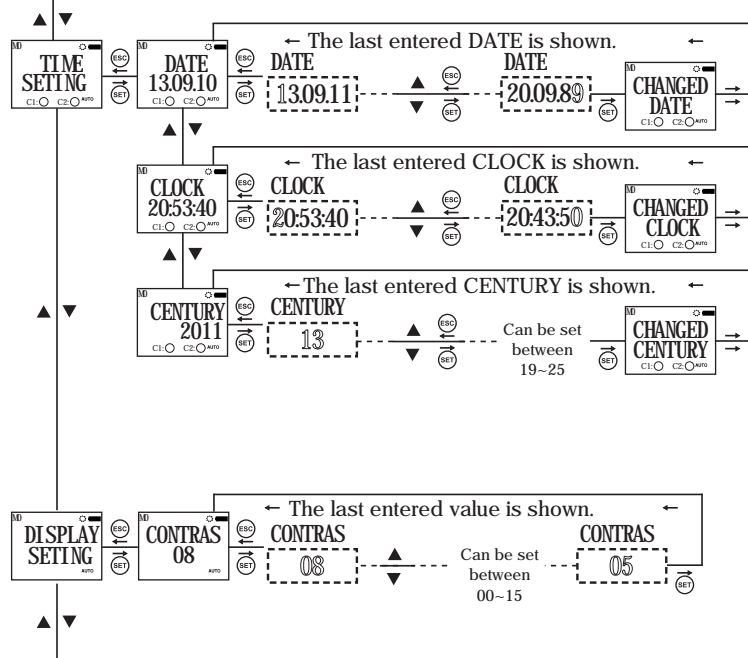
MD
TIME SETING
C1: C2: AUTO
ESC
SET
MD
DATE 13.09.10
C1: C2: AUTO
ESC
SET
← The last entered DATE is shown. ←
DATE
13.09.11
ESC
SET
DATE
20.09.89
SET
MD
CHANGED DATE
C1: C2: AUTO

MD
CLOCK 20:53:40
C1: C2: AUTO
ESC
SET
← The last entered CLOCK is shown. ←
CLOCK
20:53:40
ESC
SET
CLOCK
20:43:50
SET
MD
CHANGED CLOCK
C1: C2: AUTO

MD
CENTURY 2011
C1: C2: AUTO
ESC
SET
←The last entered CENTURY is shown. ←
CENTURY
13
ESC
SET
Can be set between 19~25
SET
MD
CHANGED CENTURY
C1: C2: AUTO

MD
DISPLAY SETING
AUTO
ESC
SET
MD
CONTRAS 08
AUTO
ESC
SET
← The last entered value is shown. ←
CONTRAS
08
Can be set between 00~15
CONTRAS
05
SET